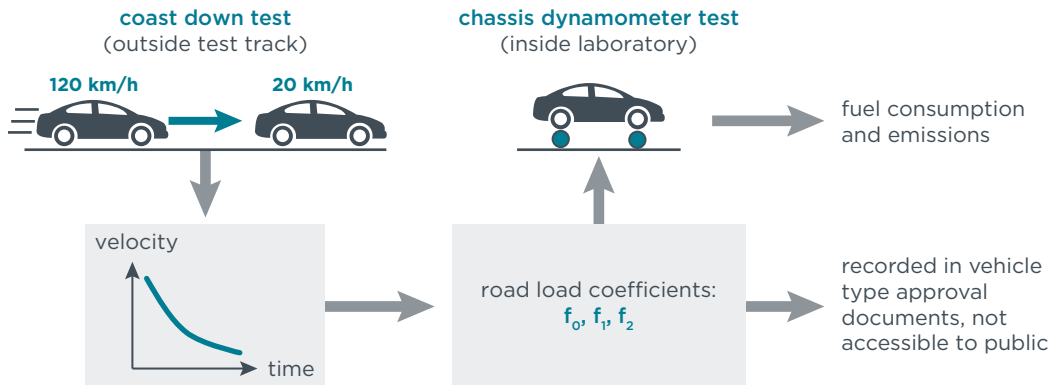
coast down test
(outside test track)

120 km/h

20 km/h

chassis dynamometer test
(inside laboratory)

fuel consumption and emissions

velocity

time

road load coefficients:
$f_0$, $f_1$, $f_2$

recorded in vehicle type approval documents, not accessible to public